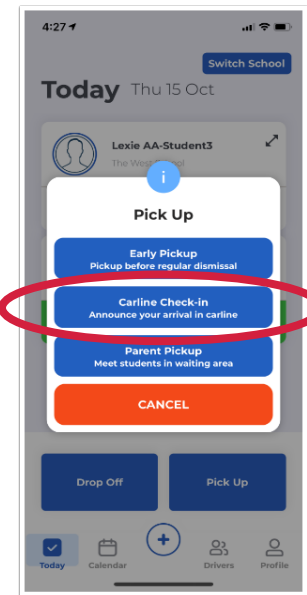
4:27

Switch School

Today Thu 15 Oct

Lexie AA-Student3

The West School

i

Pick Up

Early Pickup
Pickup before regular dismissal

Carline Check-in
Announce your arrival in carline

Parent Pickup
Meet students in waiting area

CANCEL

Drop Off

Pick Up

Today Calendar + Drivers Profile